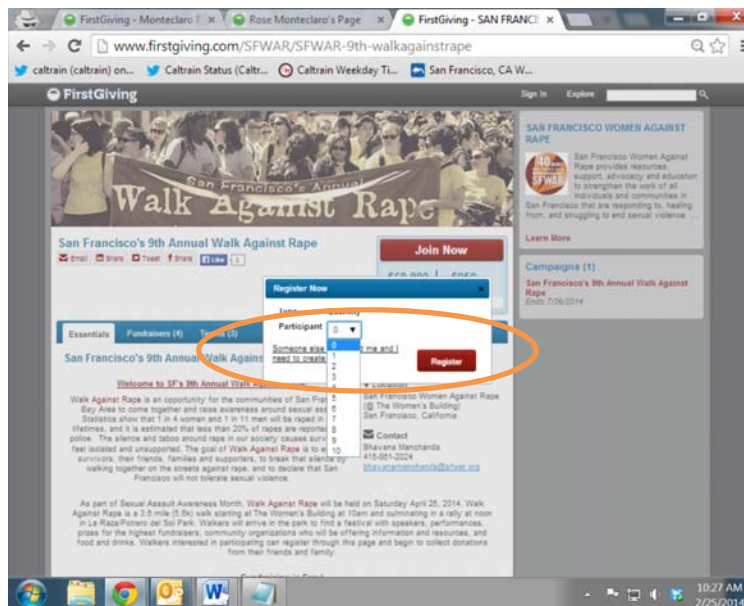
FirstGiving - Monteclaro F × | Rose Monteclaro's Page × | FirstGiving - SAN FRANCI ×

www.firstgiving.com/SFWAR/SFWAR-9th-walkagainstrape

caltrain (caltrain) on... | Caltrain Status (Caltr... | Caltrain Weekday Ti... | San Francisco, CA W...

FirstGiving

Sign In Explore

San Francisco's Annual Walk Against Rape

San Francisco's 9th Annual Walk Against Rape

Email Share Tweet Share Like 1

Join Now

Register Now

Type Quantity

Participant 0

0
1
2
3
4
5
6
7
8
9
10

Someone else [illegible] me and I need to create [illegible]

Register

Essentials Fundraisers (4) Teams (3)

San Francisco's 9th Annual Walk Against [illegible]

Welcome to SF's 9th Annual Walk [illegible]

Walk Against Rape is an opportunity for the communities of San Fra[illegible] Bay Area to come together and raise awareness around sexual ass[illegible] Statistics show that 1 in 4 women and 1 in 11 men will be raped in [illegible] lifetimes, and it is estimated that less than 20% of rapes are reporte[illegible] police. The silence and taboo around rape in our society causes surv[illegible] feel isolated and unsupported. The goal of Walk Against Rape is to e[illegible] survivors, their friends, families and supporters, to break that silence by walking together on the streets against rape, and to declare that San Francisco will not tolerate sexual violence.

Location
San Francisco Women Against Rape (@ The Women's Building) San Francisco, California

Contact
Bhavana Manchanda
415-861-2024
bhavanamanchanda@sfwar.org

As part of Sexual Assault Awareness Month, Walk Against Rape will be held on Saturday April 26, 2014. Walk Against Rape is a 3.5 mile (5.6k) walk starting at The Women's Building at 10am and culminating in a rally at noon in La Raza/Potrero del Sol Park. Walkers will arrive in the park to find a festival with speakers, performances, prizes for the highest fundraisers, community organizations who will be offering information and resources, and food and drinks. Walkers interested in participating can register through this page and begin to collect donations from their friends and family.

SAN FRANCISCO WOMEN AGAINST RAPE

40 SFWAR

San Francisco Women Against Rape provides resources, support, advocacy and education to strengthen the work of all individuals and communities in San Francisco that are responding to, healing from, and struggling to end sexual violence.

Learn More

Campaigns (1)

San Francisco's 9th Annual Walk Against Rape
Ends 7/26/2014

10:27 AM
2/25/2014